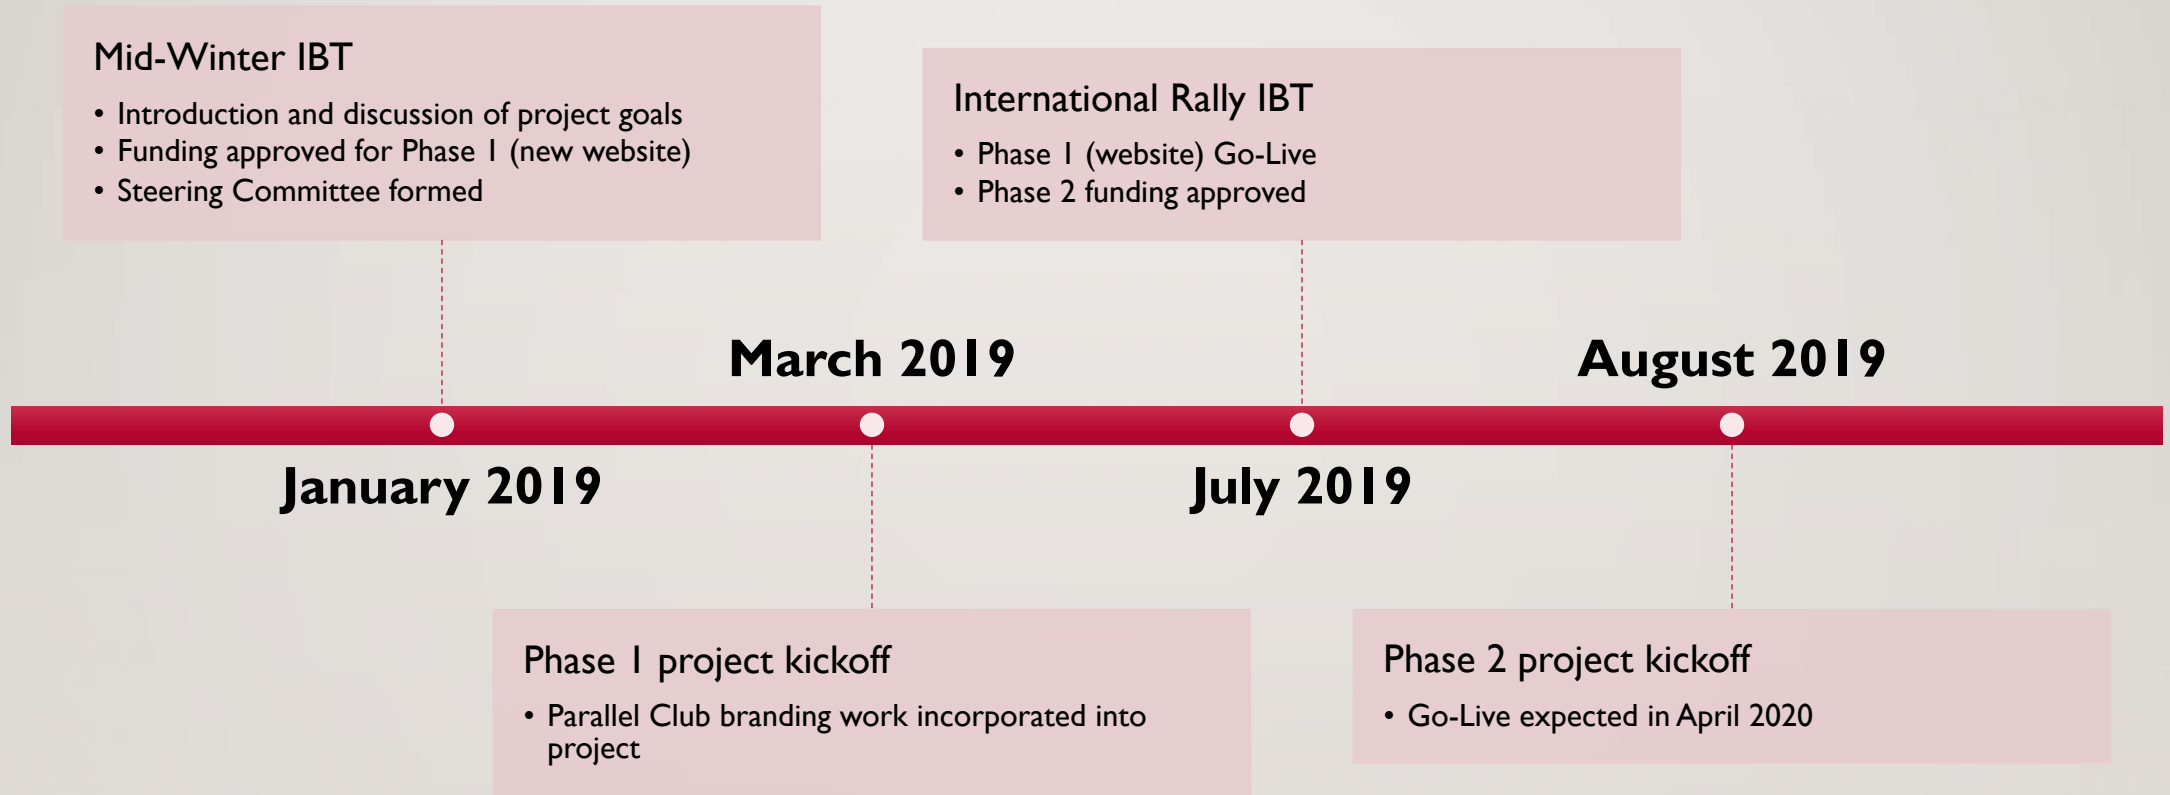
Mid-Winter IBT

• Introduction and discussion of project goals
• Funding approved for Phase 1 (new website)
• Steering Committee formed

International Rally IBT

• Phase 1 (website) Go-Live
• Phase 2 funding approved

March 2019

August 2019

January 2019

July 2019

Phase 1 project kickoff

• Parallel Club branding work incorporated into project

Phase 2 project kickoff

• Go-Live expected in April 2020